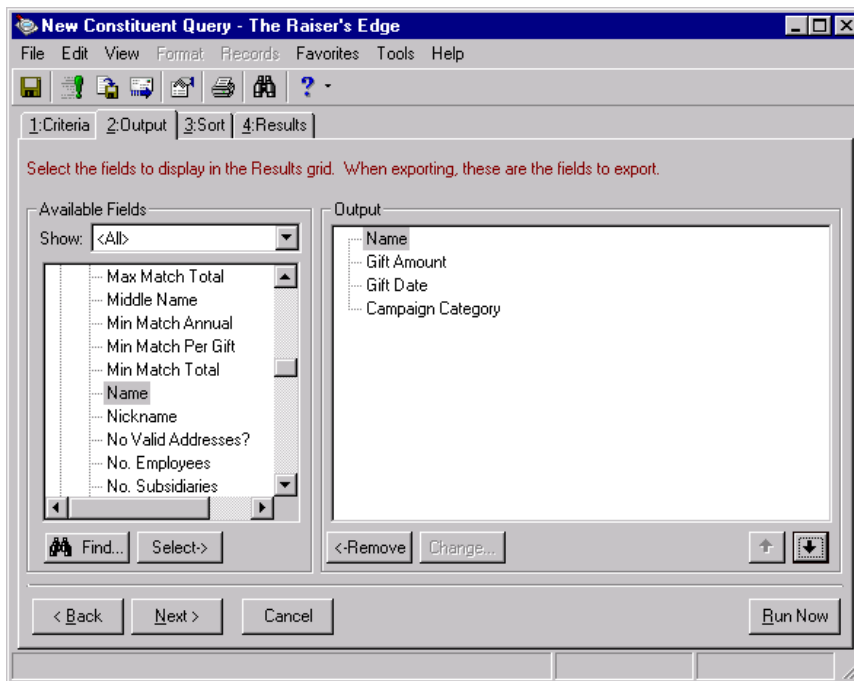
New Constituent Query - The Raiser's Edge

File Edit View Format Records Favorites Tools Help

1:Criteria 2:Output 3:Sort 4:Results

Select the fields to display in the Results grid. When exporting, these are the fields to export.

Available Fields

Show: <All>

Max Match Total
Middle Name
Min Match Annual
Min Match Per Gift
Min Match Total
Name
Nickname
No Valid Addresses?
No. Employees
No. Subsidiaries

Find... Select->

Output

Name
Gift Amount
Gift Date
Campaign Category

<-Remove Change...

< Back Next > Cancel Run Now